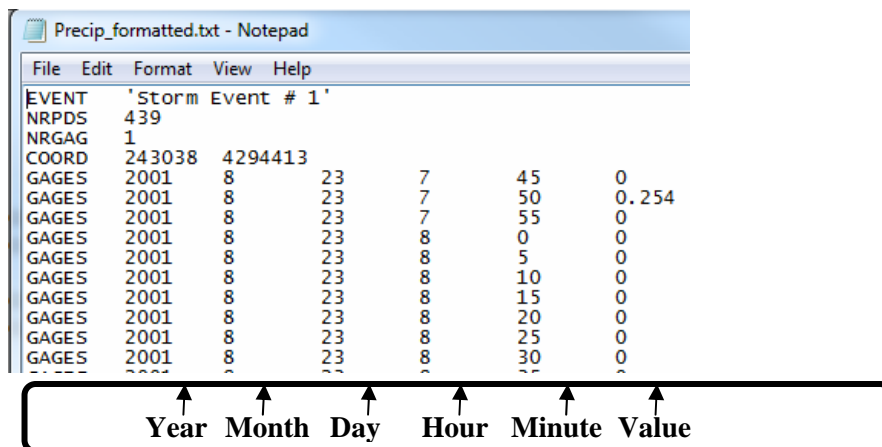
Precip_formatted.txt - Notepad

File Edit Format View Help

EVENT 'Storm Event # 1'
NRPDS 439
NRGAG 1
COORD 243038 4294413
GAGES 2001 8 23 7 45 0
GAGES 2001 8 23 7 50 0.254
GAGES 2001 8 23 7 55 0
GAGES 2001 8 23 8 0 0
GAGES 2001 8 23 8 5 0
GAGES 2001 8 23 8 10 0
GAGES 2001 8 23 8 15 0
GAGES 2001 8 23 8 20 0
GAGES 2001 8 23 8 25 0
GAGES 2001 8 23 8 30 0
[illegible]

Year Month Day Hour Minute Value